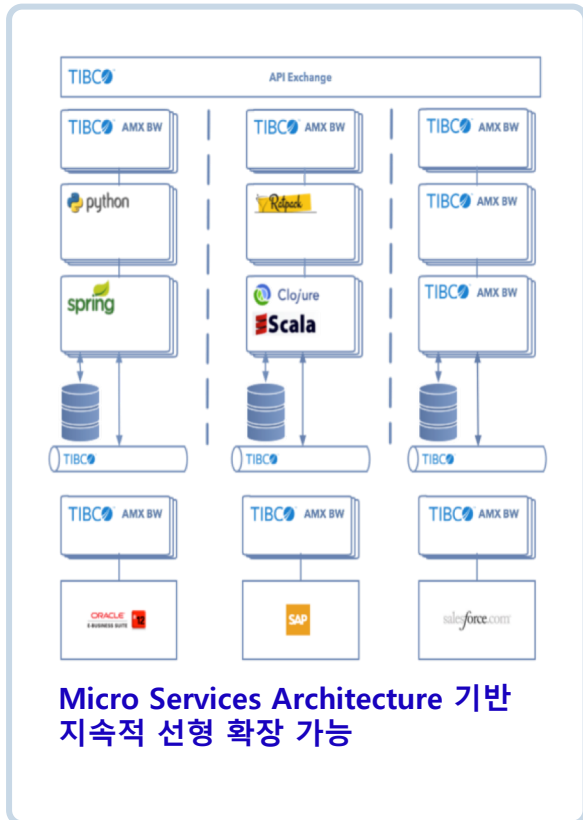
TIBCO API Exchange

TIBCO AMX BW

python

spring

TIBCO

TIBCO AMX BW

TIBCO AMX BW

Ratpack

Clojure

Scala

TIBCO

TIBCO AMX BW

SAP

TIBCO AMX BW

TIBCO AMX BW

TIBCO AMX BW

TIBCO

TIBCO AMX BW

ORACLE E-BUSINESS SUITE 12

salesforce.com

Micro Services Architecture 기반 지속적 선형 확장 가능